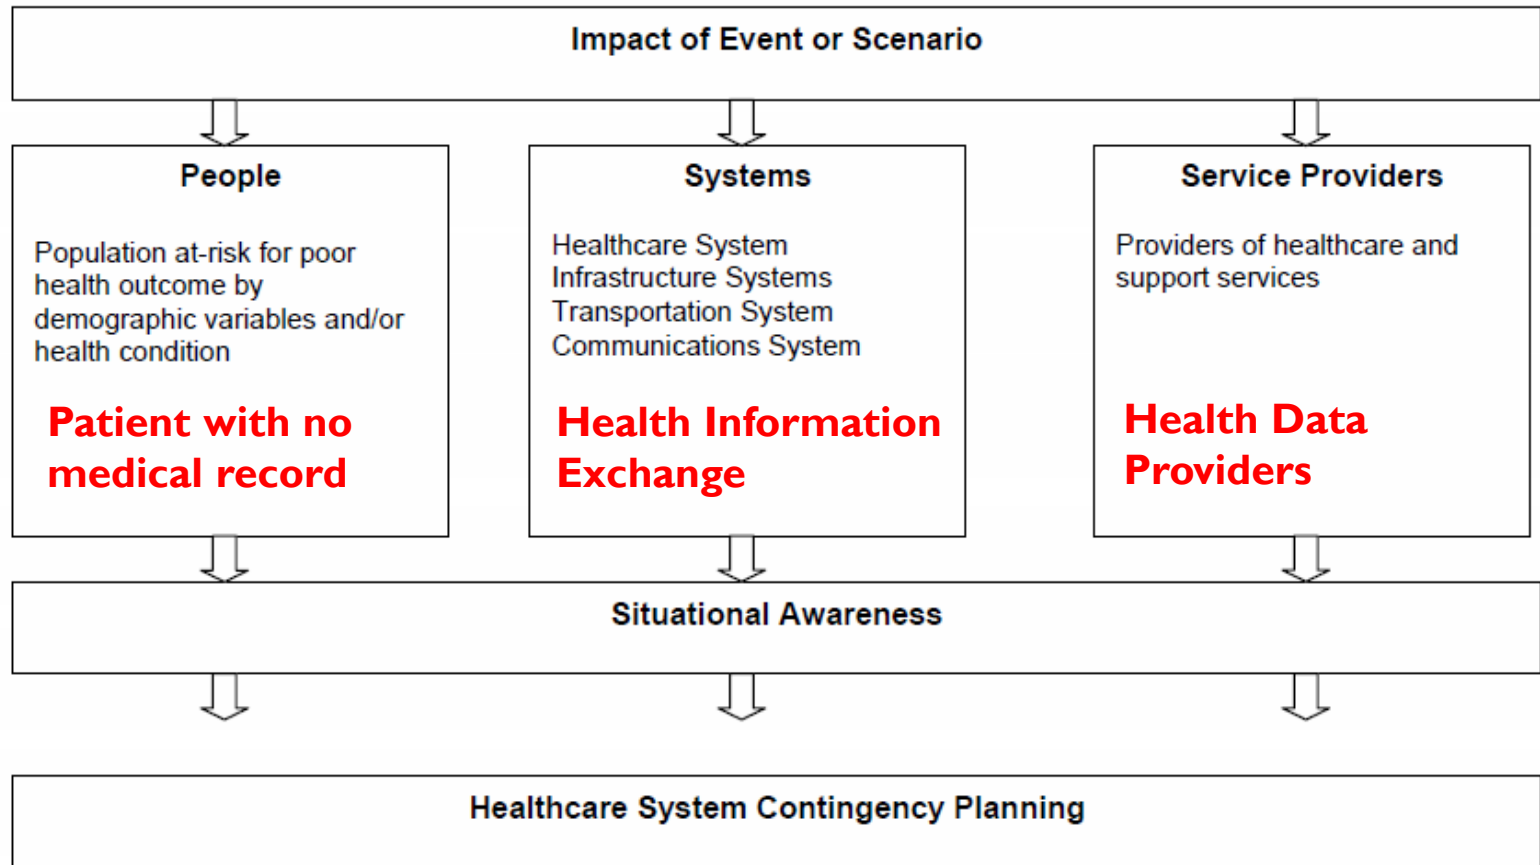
Impact of Event or Scenario

People

Population at-risk for poor health outcome by demographic variables and/or health condition

Patient with no medical record

Systems

Healthcare System
Infrastructure Systems
Transportation System
Communications System

Health Information Exchange

Service Providers

Providers of healthcare and support services

Health Data Providers

Situational Awareness

Healthcare System Contingency Planning